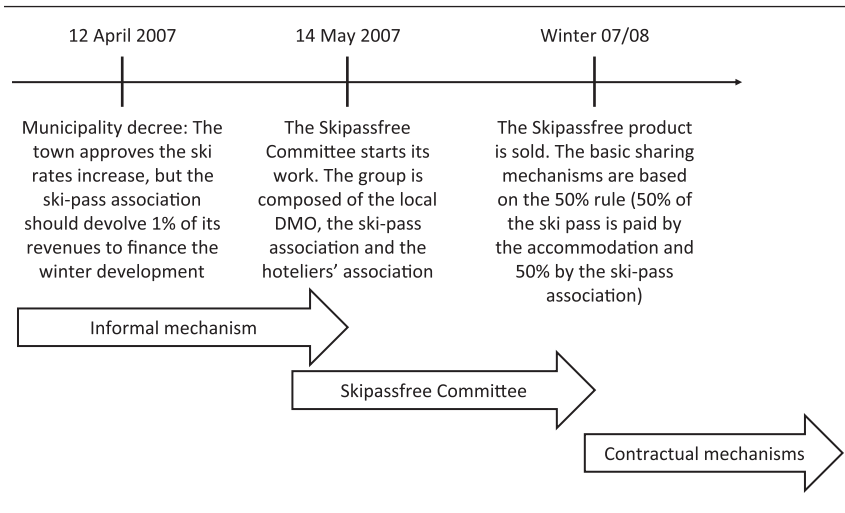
12 April 2007

14 May 2007

Winter 07/08

Municipality decree: The town approves the ski rates increase, but the ski-pass association should devolve 1% of its revenues to finance the winter development

The Skipassfree Committee starts its work. The group is composed of the local DMO, the ski-pass association and the hoteliers' association

The Skipassfree product is sold. The basic sharing mechanisms are based on the 50% rule (50% of the ski pass is paid by the accommodation and 50% by the ski-pass association)

Informal mechanism

Skipassfree Committee

Contractual mechanisms